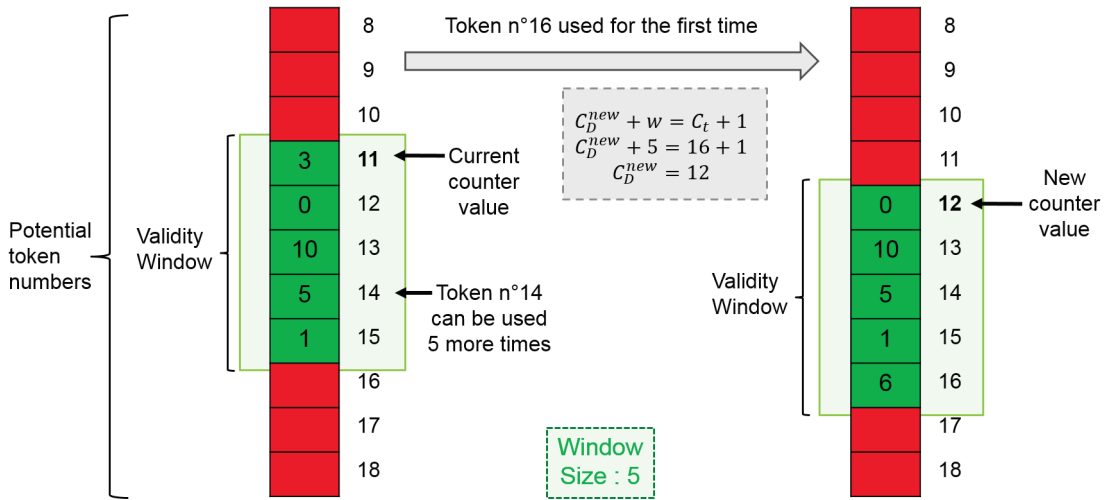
Potential token numbers

8
9
10
Validity Window
3 11 Current counter value
0 12
10 13
5 14 Token n°14 can be used 5 more times
1 15
16
17
18

Token n°16 used for the first time

$C_D^{new} + w = C_t + 1$
$C_D^{new} + 5 = 16 + 1$
$C_D^{new} = 12$

Window Size : 5

8
9
10
11
Validity Window
0 12 New counter value
10 13
5 14
1 15
6 16
17
18